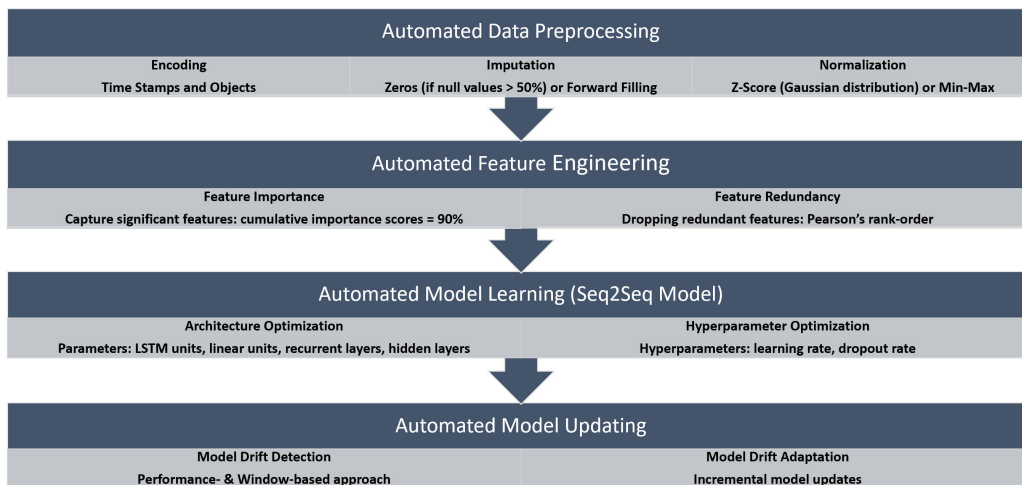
Automated Data Preprocessing

Encoding
Time Stamps and Objects

Imputation
Zeros (if null values > 50%) or Forward Filling

Normalization
Z-Score (Gaussian distribution) or Min-Max

Automated Feature Engineering

Feature Importance
Capture significant features: cumulative importance scores = 90%

Feature Redundancy
Dropping redundant features: Pearson's rank-order

Automated Model Learning (Seq2Seq Model)

Architecture Optimization
Parameters: LSTM units, linear units, recurrent layers, hidden layers

Hyperparameter Optimization
Hyperparameters: learning rate, dropout rate

Automated Model Updating

Model Drift Detection
Performance- & Window-based approach

Model Drift Adaptation
Incremental model updates